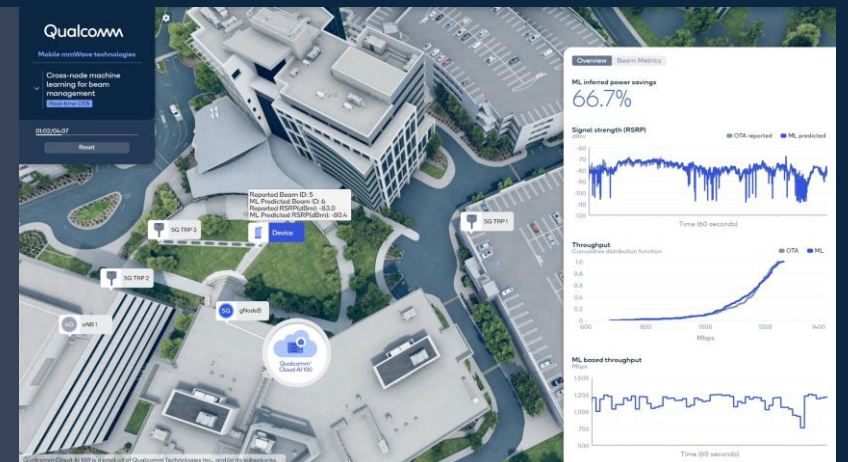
Qualcomm

Mobile mmWave technologies

Cross-node machine learning for beam management

Real-time OTA

01:02/04:07

Reset

Reported Beam ID: 5
ML Predicted Beam ID: 6
Reported RSRP(dBm): -83.0
ML Predicted RSRP(dBm): -80.4

5G TRP 3

Device

5G TRP 1

5G TRP 2

5G gNodeB

5G eNB 1

Qualcomm Cloud AI 100

Overview Beam Metrics

ML inferred power savings

66.7%

Signal strength (RSRP)
dBm

OTA reported ML predicted

-60
-70
-80
-90
-100
-110
-120

Time (60 seconds)

Throughput
Cumulative distribution function

OTA ML

1.0
0.8
0.6
0.4
0.2
0

600 800 1000 1200 1400
Mbps

ML based throughput
Mbps

1,500
1,250
1,000
750
500

Time (60 seconds)

Qualcomm Cloud AI 100 is a product of Qualcomm Technologies, Inc. and/or its subsidiaries.